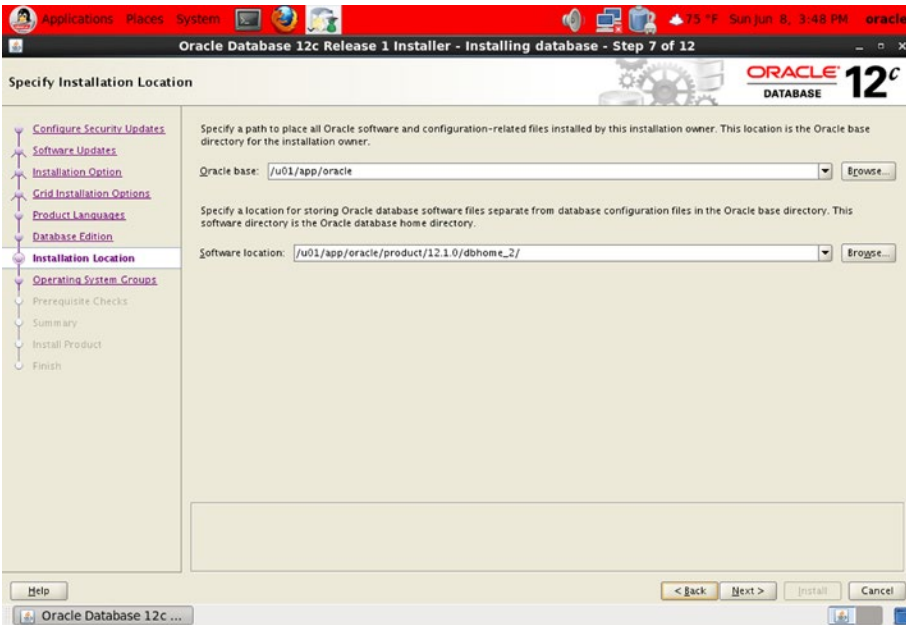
Applications Places System

75 °F Sun Jun 8, 3:48 PM oracle

Oracle Database 12c Release 1 Installer - Installing database - Step 7 of 12

Specify Installation Location

ORACLE DATABASE 12c

Configure Security Updates
Software Updates
Installation Option
Grid Installation Options
Product Languages
Database Edition
Installation Location
Operating System Groups
Prerequisite Checks
Summary
Install Product
Finish

Specify a path to place all Oracle software and configuration-related files installed by this installation owner. This location is the Oracle base directory for the installation owner.

Oracle base: /u01/app/oracle

Browse...

Specify a location for storing Oracle database software files separate from database configuration files in the Oracle base directory. This software directory is the Oracle database home directory.

Software location: /u01/app/oracle/product/12.1.0/dbhome_2/

Browse...

Help

< Back Next > Install Cancel

Oracle Database 12c ...